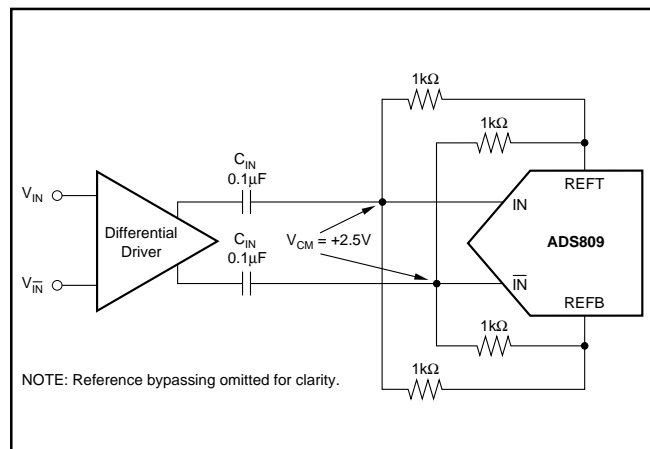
$V_{IN}$

$V_{\overline{IN}}$

Differential Driver

$C_{IN}$
$0.1\mu F$

$C_{IN}$
$0.1\mu F$

$V_{CM} = +2.5V$

$1k\Omega$

$1k\Omega$

REFT

IN

ADS809

$\overline{IN}$

REFB

$1k\Omega$

$1k\Omega$

NOTE: Reference bypassing omitted for clarity.